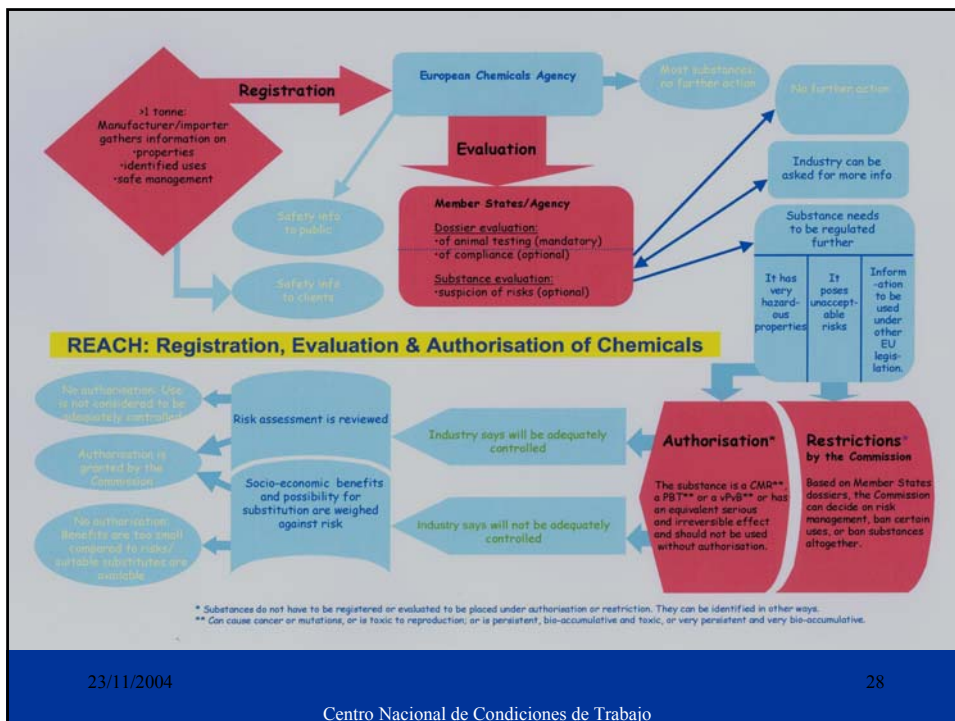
Registration

>1 tonne: Manufacturer/importer gathers information on ·properties ·identified uses ·safe management

European Chemicals Agency

Most substances: no further action

No further action

Evaluation

Industry can be asked for more info

Safety info to public

Member States/Agency

Dossier evaluation:
·of animal testing (mandatory)
·of compliance (optional)

Substance evaluation:
·suspicion of risks (optional)

Substance needs to be regulated further

Safety info to clients

| It has very hazardous properties | It poses unacceptable risks | Information to be used under other EU legislation. |
|---|---|---|

REACH: Registration, Evaluation & Authorisation of Chemicals

No authorisation: Use is not considered to be adequately controlled

Risk assessment is reviewed

Industry says will be adequately controlled

Authorisation*

Restrictions* by the Commission

Authorisation is granted by the Commission

Socio-economic benefits and possibility for substitution are weighed against risk

The substance is a CMR**, a PBT** or a vPvB** or has an equivalent serious and irreversible effect and should not be used without authorisation.

Based on Member States dossiers, the Commission can decide on risk management, ban certain uses, or ban substances altogether.

No authorisation: Benefits are too small compared to risks/ suitable substitutes are available

Industry says will not be adequately controlled

* Substances do not have to be registered or evaluated to be placed under authorisation or restriction. They can be identified in other ways.
** Can cause cancer or mutations, or is toxic to reproduction; or is persistent, bio-accumulative and toxic, or very persistent and very bio-accumulative.

23/11/2004

28

Centro Nacional de Condiciones de Trabajo